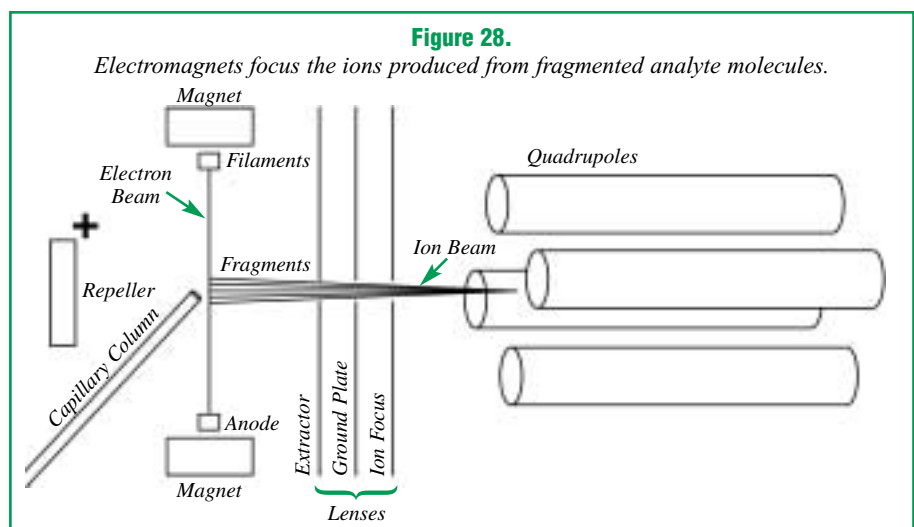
Figure 28.
Electromagnets focus the ions produced from fragmented analyte molecules.

Magnet
Filaments
Electron Beam
Quadrupoles
+
Ion Beam
Fragments
Repeller
Capillary Column
Extractor
Ground Plate
Ion Focus
Anode
Magnet
Lenses